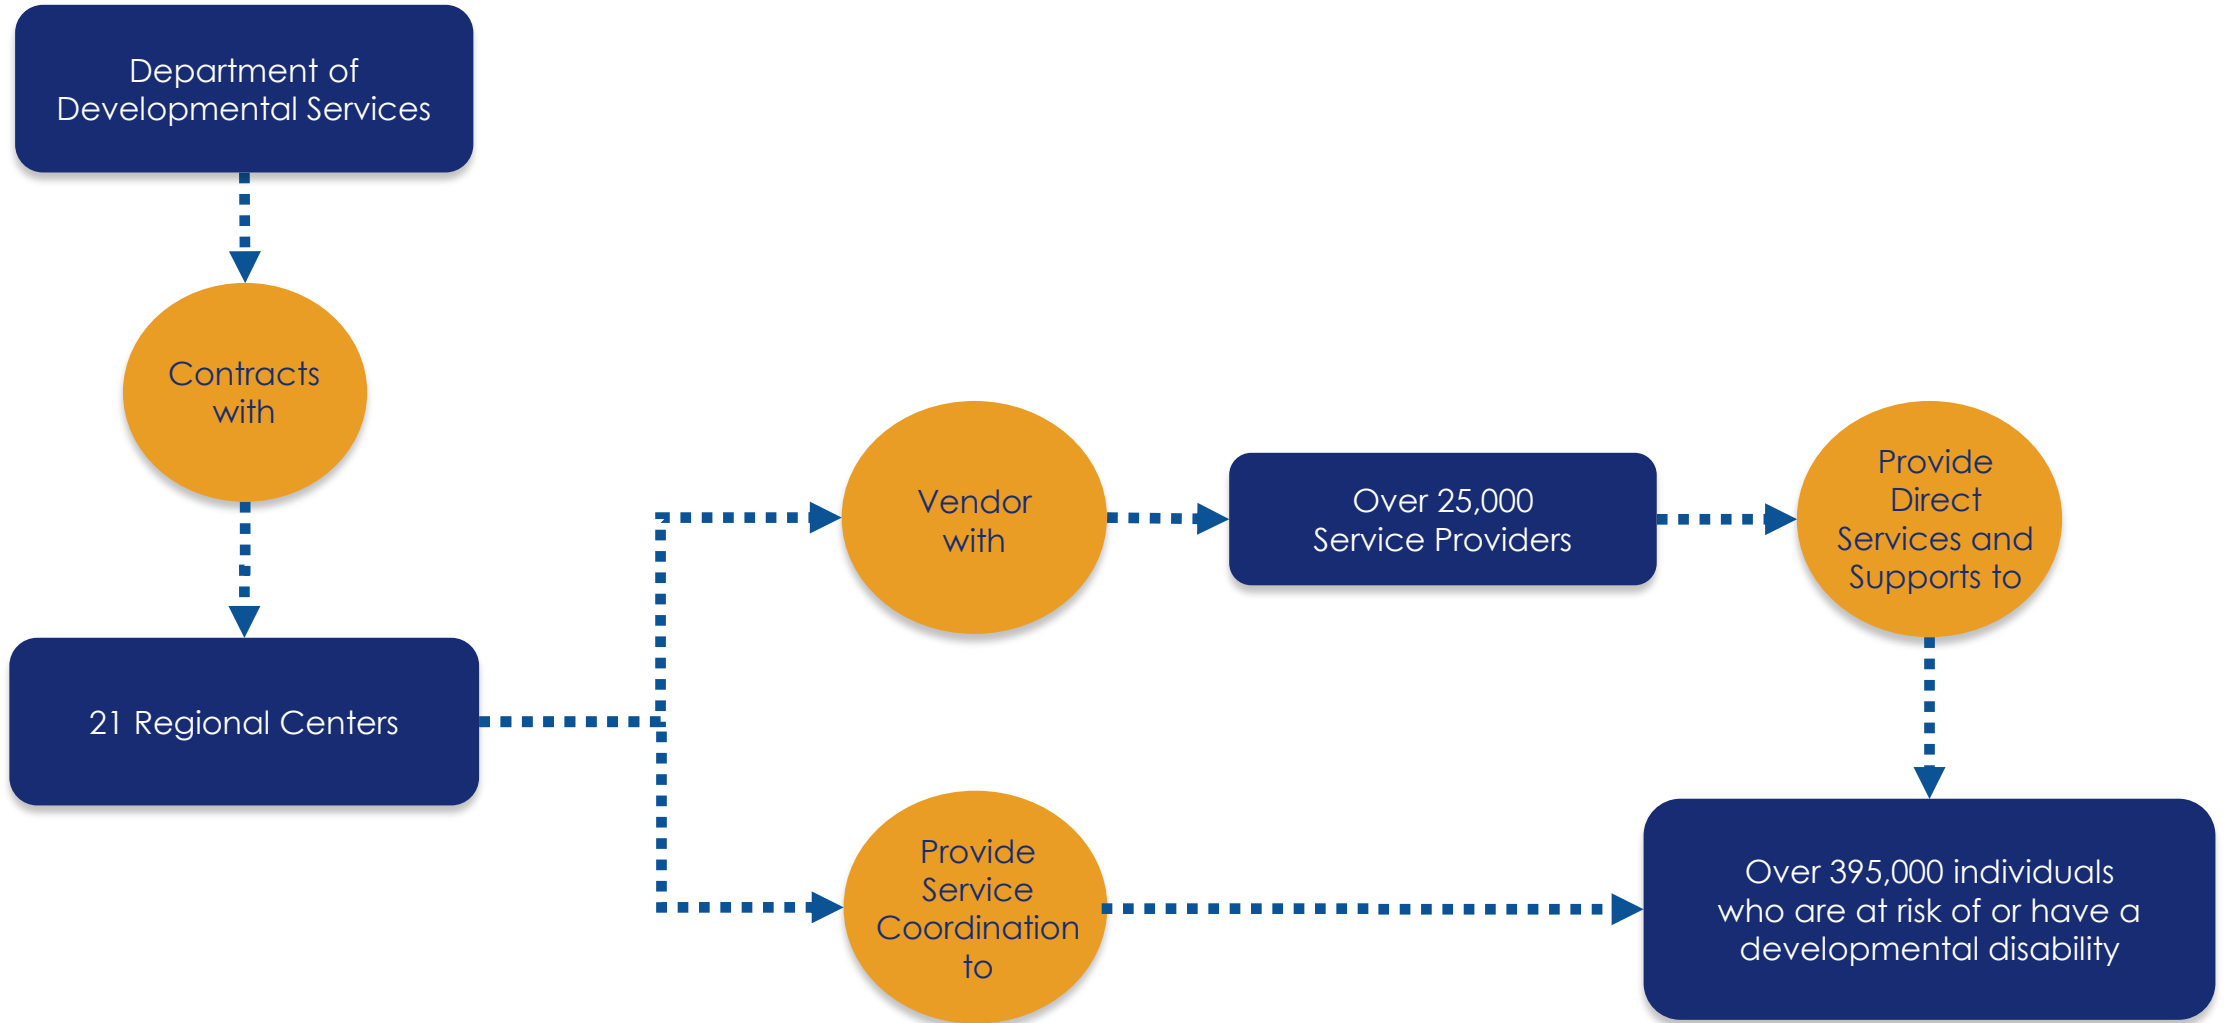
Department of Developmental Services

Contracts with

21 Regional Centers

Vendor with

Over 25,000 Service Providers

Provide Direct Services and Supports to

Provide Service Coordination to

Over 395,000 individuals who are at risk of or have a developmental disability